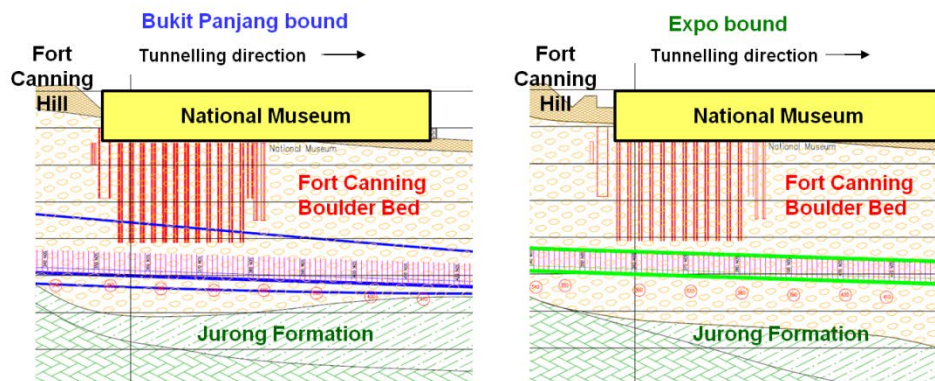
Bukit Panjang bound

Fort Canning Hill

Tunnelling direction →

National Museum

National Museum

Fort Canning Boulder Bed

Jurong Formation

Expo bound

Fort Canning Hill

Tunnelling direction →

National Museum

National Museum

Fort Canning Boulder Bed

Jurong Formation